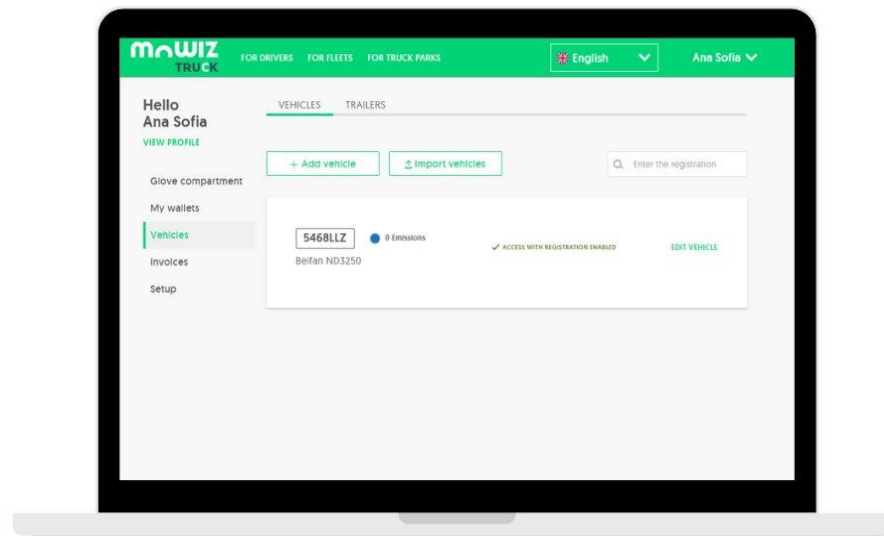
mowiz TRUCK FOR DRIVERS FOR FLEETS FOR TRUCK PARKS English Ana Sofia

Hello Ana Sofia
VIEW PROFILE

Glove compartment
My wallets
Vehicles
Invoices
Setup

VEHICLES TRAILERS

+ Add vehicle
Import vehicles
Enter the registration

5468LLZ
0 Emissions
Beifan ND3250
ACCESS WITH REGISTRATION ENABLED
EDIT VEHICLE